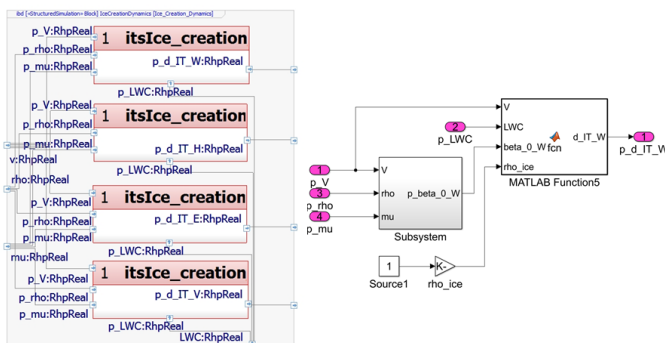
ibd [«StructuredSimulation» Block] IceCreationDynamics [Ice_Creation_Dynamics]

p_V:RhpReal
p_rho:RhpReal
p_mu:RhpReal
1 itsIce_creation
p_d_IT_W:RhpReal
p_LWC:RhpReal

p_V:RhpReal
p_rho:RhpReal
p_mu:RhpReal
1 itsIce_creation
p_d_IT_H:RhpReal
p_LWC:RhpReal

v:RhpReal
rho:RhpReal

p_V:RhpReal
p_rho:RhpReal
p_mu:RhpReal
1 itsIce_creation
p_d_IT_E:RhpReal
p_LWC:RhpReal

mu:RhpReal

p_V:RhpReal
p_rho:RhpReal
p_mu:RhpReal
1 itsIce_creation
p_d_IT_V:RhpReal
p_LWC:RhpReal
LWC:RhpReal

2
p_LWC
1
p_V
3
p_rho
4
p_mu
V
rho
mu
p_beta_0_W
Subsystem
V
LWC
beta_0_W
rho_ice
fcn
d_IT_W
MATLAB Function5
1
p_d_IT_W
1
Source1
K-
rho_ice